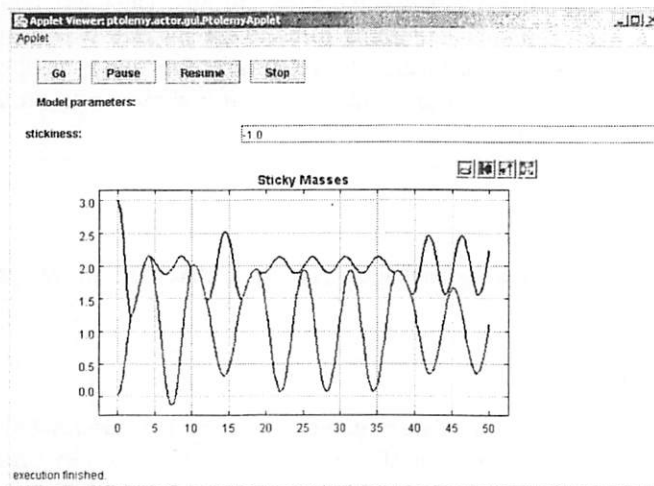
Applet Viewer: ptolemy.actor.gui.PtolemyApplet

Applet

Go Pause Resume Stop

Model parameters:

stickiness: 1.0

Sticky Masses

3.0
2.5
2.0
1.5
1.0
0.5
0.0

0 5 10 15 20 25 30 35 40 45 50

execution finished.